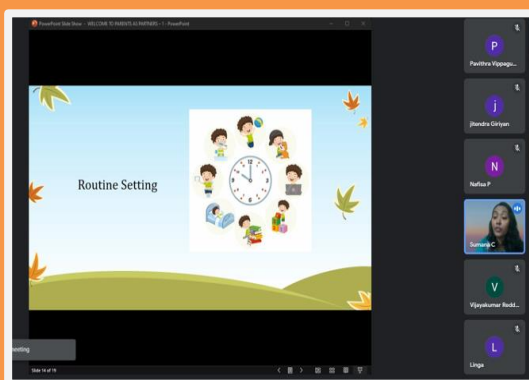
PowerPoint Slide Show - WELCOME TO PARENTS AS PARTNERS - 1 - PowerPoint

Routine Setting

Slide 14 of 19

resting

P
Pavithra Vippagu...

j
jitendra Giriyan

N
Nafisa P

Sumana C

V
Vijayakumar Redd...

L
Linga